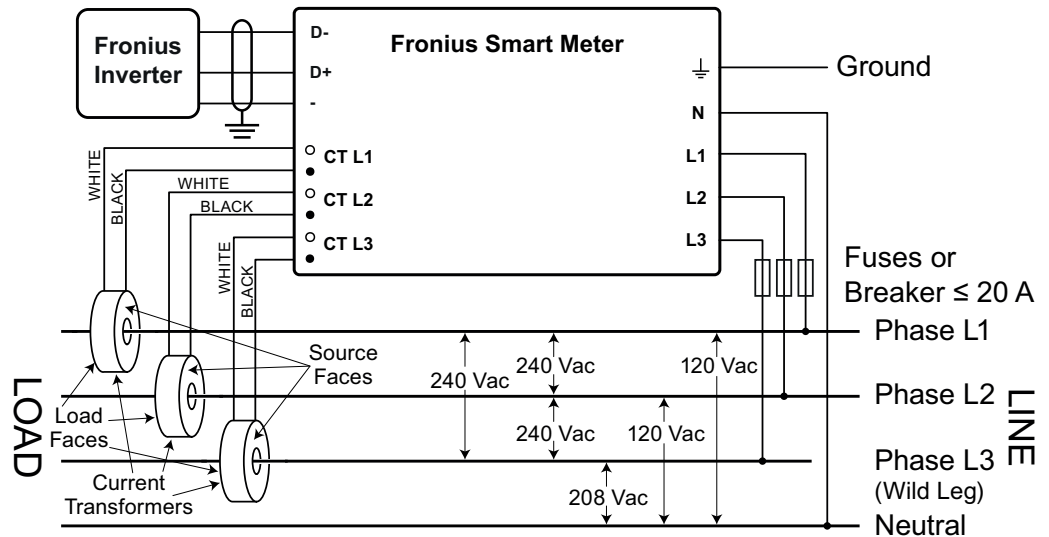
Fronius Inverter

D-
D+
-

Fronius Smart Meter

Ground

N
L1
L2
L3

CT L1
CT L2
CT L3

WHITE
BLACK
WHITE
BLACK
WHITE
BLACK

Fuses or Breaker ≤ 20 A

Phase L1
Phase L2
Phase L3
(Wild Leg)
Neutral

LINE

LOAD

Source Faces
Load Faces
Current Transformers

240 Vac
240 Vac
240 Vac
120 Vac
120 Vac
208 Vac